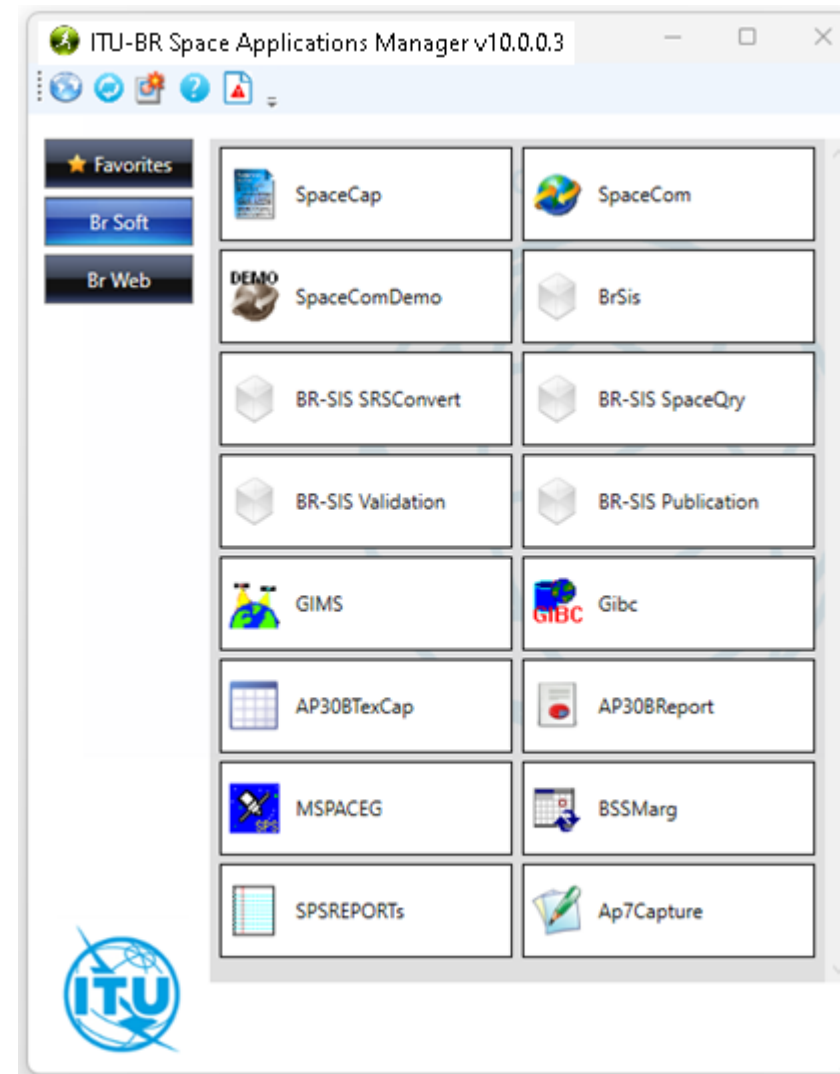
ITU-BR Space Applications Manager v10.0.0.3

Favorites
Br Soft
Br Web

SpaceCap
SpaceCom
DEMO
SpaceComDemo
BrSis
BR-SIS SRSConvert
BR-SIS SpaceQry
BR-SIS Validation
BR-SIS Publication
GIMS
GIBC
Gibc
AP30BTexCap
AP30BReport
SPS
MSPACEG
BSSMarg
SPSREPORTs
Ap7Capture

ITU